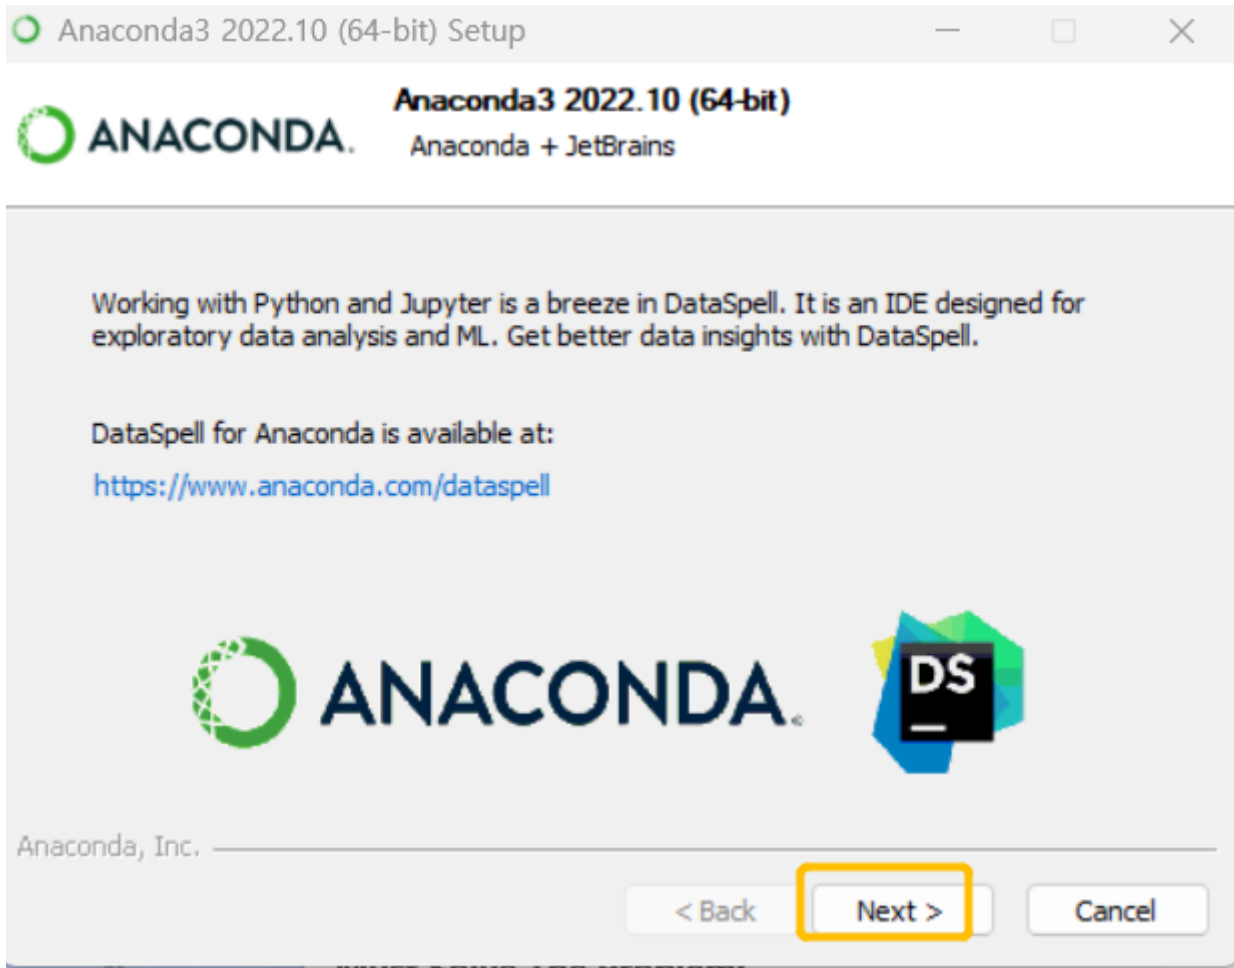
Anaconda3 2022.10 (64-bit) Setup

ANACONDA.

Anaconda3 2022.10 (64-bit)

Anaconda + JetBrains

Working with Python and Jupyter is a breeze in DataSpell. It is an IDE designed for exploratory data analysis and ML. Get better data insights with DataSpell.

DataSpell for Anaconda is available at:

https://www.anaconda.com/dataspell

ANACONDA.

DS

Anaconda, Inc.

< Back

Next >

Cancel